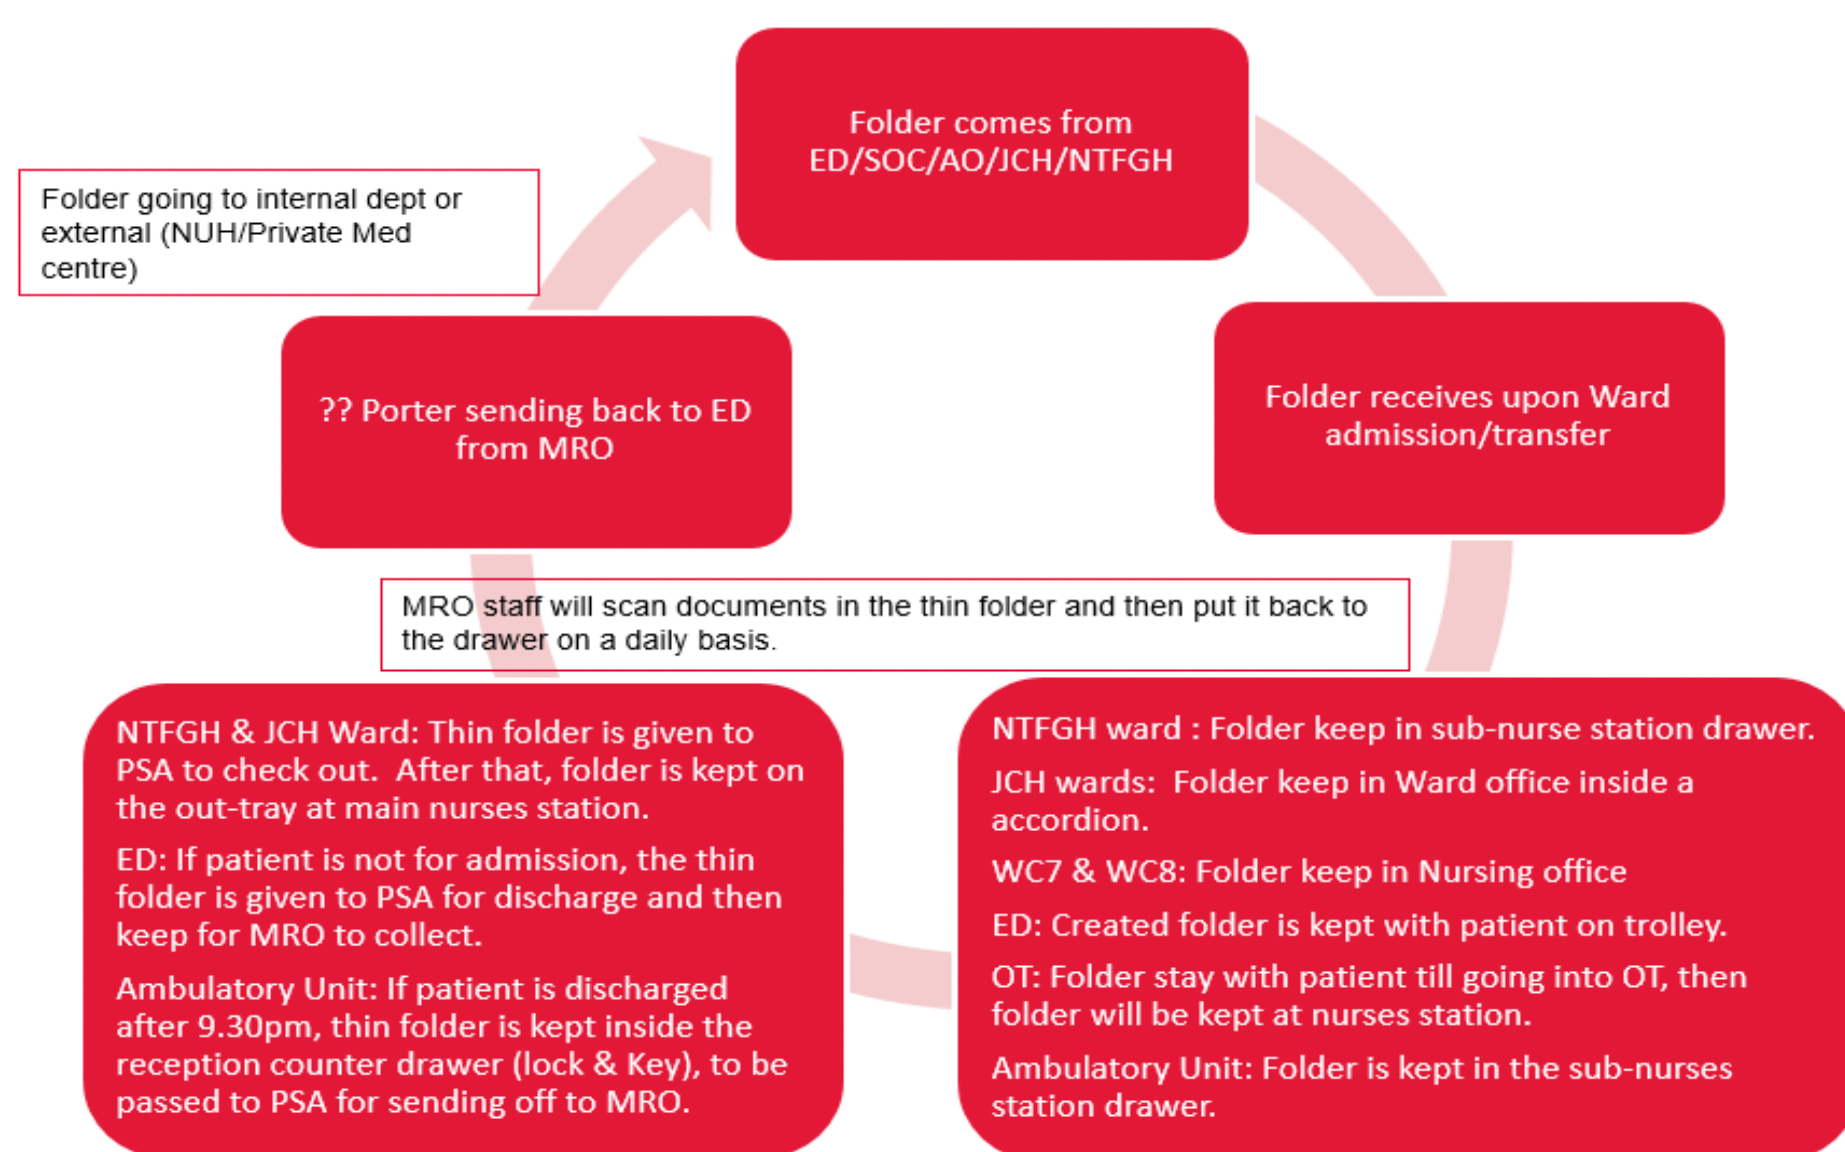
Folder comes from ED/SOC/AO/JCH/NTFGH

Folder receives upon Ward admission/transfer

NTFGH ward : Folder keep in sub-nurse station drawer.

JCH wards: Folder keep in Ward office inside a accordion.

WC7 & WC8: Folder keep in Nursing office

ED: Created folder is kept with patient on trolley.

OT: Folder stay with patient till going into OT, then folder will be kept at nurses station.

Ambulatory Unit: Folder is kept in the sub-nurses station drawer.

NTFGH & JCH Ward: Thin folder is given to PSA to check out. After that, folder is kept on the out-tray at main nurses station.

ED: If patient is not for admission, the thin folder is given to PSA for discharge and then keep for MRO to collect.

Ambulatory Unit: If patient is discharged after 9.30pm, thin folder is kept inside the reception counter drawer (lock & Key), to be passed to PSA for sending off to MRO.

MRO staff will scan documents in the thin folder and then put it back to the drawer on a daily basis.

?? Porter sending back to ED from MRO

Folder going to internal dept or external (NUH/Private Med centre)